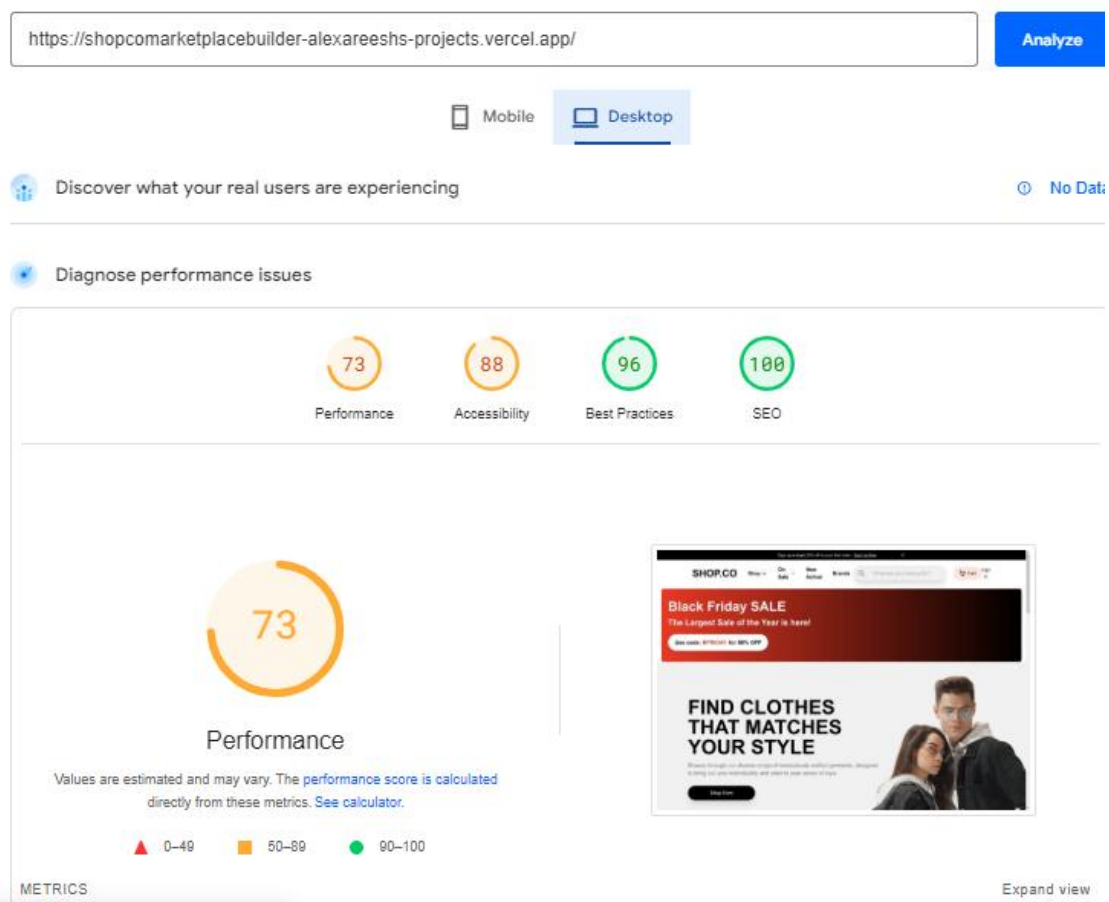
https://shopcomarketplacebuilder-alexareeshs-projects.vercel.app/

Analyze

Mobile Desktop

Discover what your real users are experiencing

No Data

Diagnose performance issues

73
Performance

88
Accessibility

96
Best Practices

100
SEO

73

Performance

Values are estimated and may vary. The performance score is calculated directly from these metrics. See calculator.

0–49 50–89 90–100

SHOP.CO Shop On Sale New Arrival Brands

Black Friday SALE
The Largest Sale of the Year is here!

FIND CLOTHES THAT MATCHES YOUR STYLE

Shop Now

METRICS

Expand view